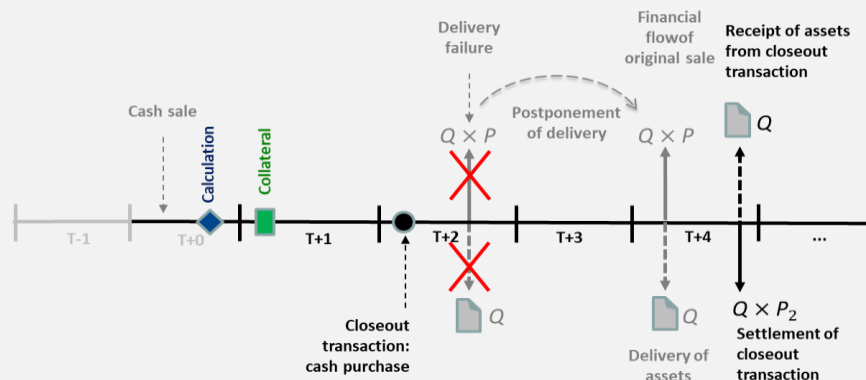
Delivery failure

Financial flowof original sale

Receipt of assets from closeout transaction

Cash sale

Calculation

Collateral

Postponement of delivery

$Q \times P$

$Q \times P$

$Q$

T-1

T+0

T+1

T+2

T+3

T+4

...

$Q$

$Q$

$Q \times P_2$

Closeout transaction: cash purchase

Delivery of assets

Settlement of closeout transaction